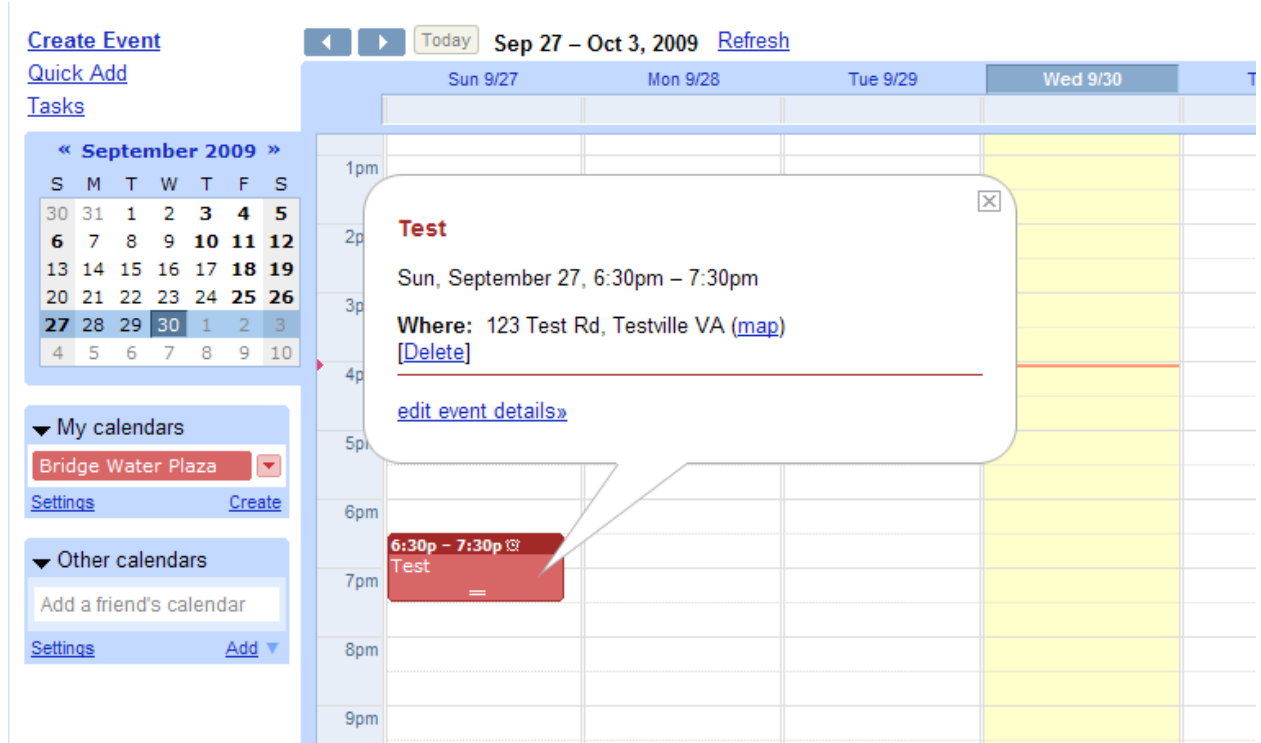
Create Event
Quick Add
Tasks

« September 2009 »

| S | M | T | W | T | F | S |
|---|---|---|---|---|---|---|
| 30 | 31 | 1 | 2 | 3 | 4 | 5 |
| 6 | 7 | 8 | 9 | 10 | 11 | 12 |
| 13 | 14 | 15 | 16 | 17 | 18 | 19 |
| 20 | 21 | 22 | 23 | 24 | 25 | 26 |
| 27 | 28 | 29 | 30 | 1 | 2 | 3 |
| 4 | 5 | 6 | 7 | 8 | 9 | 10 |

My calendars
Bridge Water Plaza
Settings Create

Other calendars
Add a friend's calendar
Settings Add

Today Sep 27 – Oct 3, 2009 Refresh

Sun 9/27 Mon 9/28 Tue 9/29 Wed 9/30 T

1pm
2p
3p
4p
5p
6pm
7pm
8pm
9pm

Test
Sun, September 27, 6:30pm – 7:30pm
Where: 123 Test Rd, Testville VA (map)
[Delete]
edit event details»

6:30p – 7:30p
Test